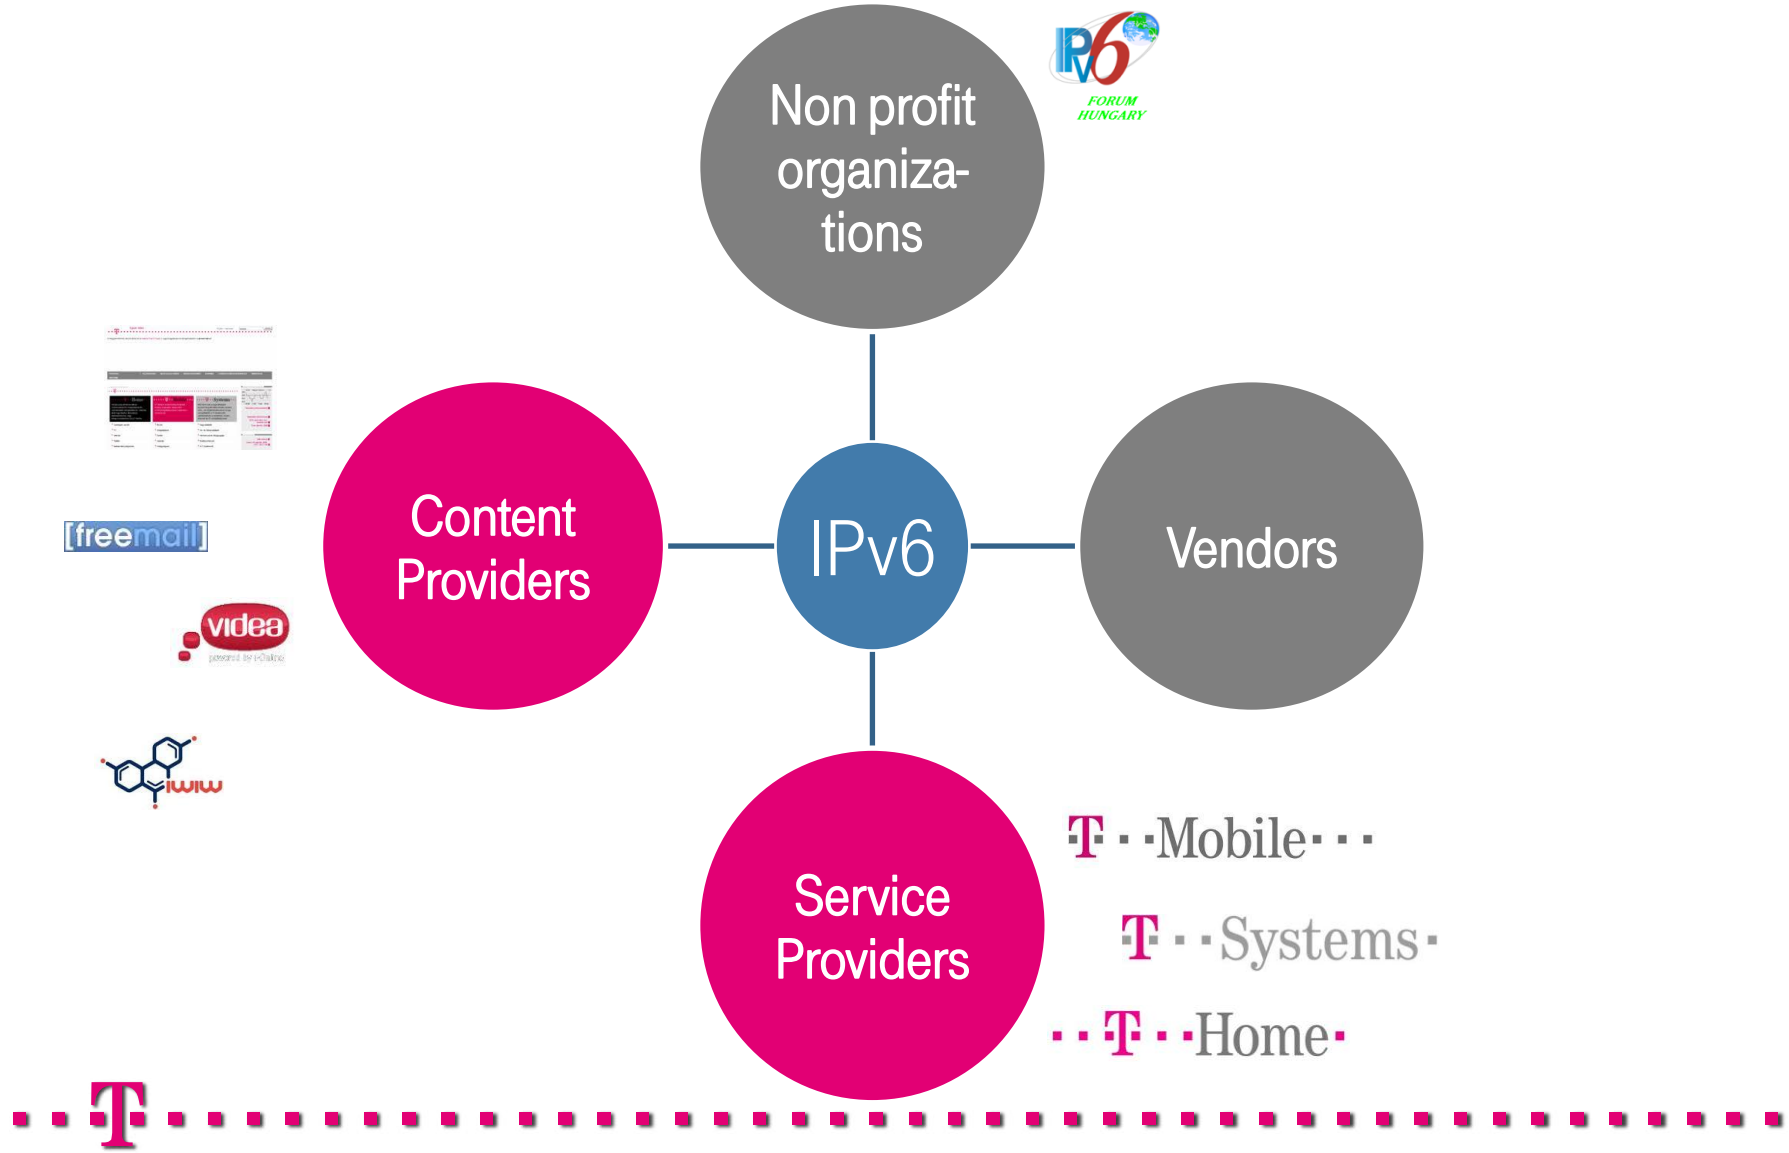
Non profit organizations

IPv6 FORUM HUNGARY

Content Providers

IPv6

Vendors

[freemail]

videa

iwiw

Service Providers

T · · Mobile · · ·

T · · Systems ·

· · T · · Home ·

· · T · · · · · · · · · · · · · · · · · · · · · · · · · · · · · · · · · · · · · · · · ·